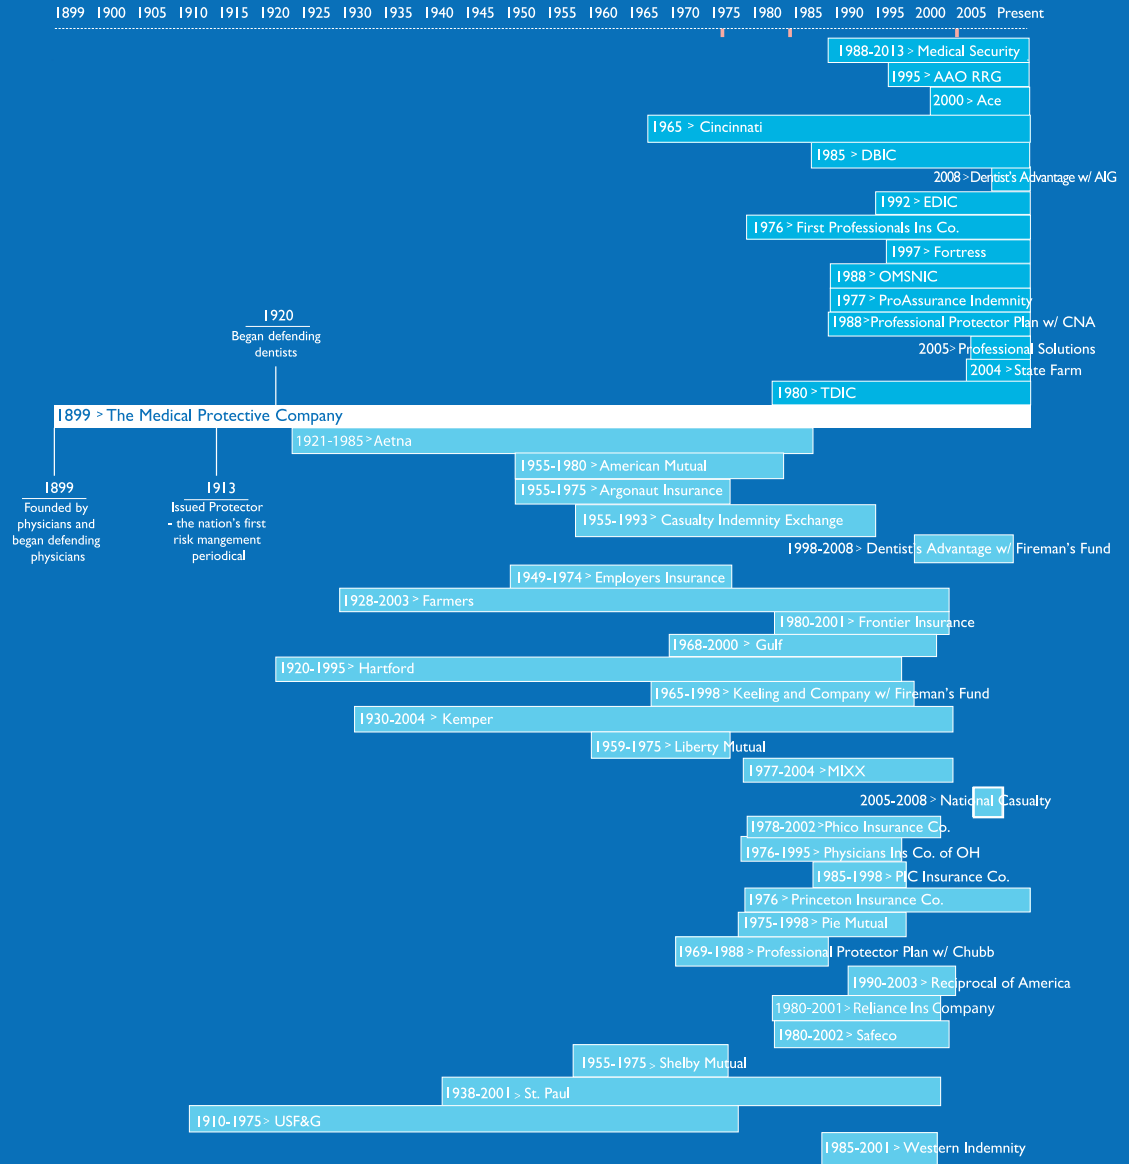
1899 1900 1905 1910 1915 1920 1925 1930 1935 1940 1945 1950 1955 1960 1965 1970 1975 1980 1985 1990 1995 2000 2005 Present

1988-2013 > Medical Security
1995 > AAO RRG
2000 > Ace
1965 > Cincinnati
1985 > DBIC
2008 > Dentist's Advantage w/ AIG
1992 > EDIC
1976 > First Professionals Ins Co.
1997 > Fortress
1988 > OMSNIC
1977 > ProAssurance Indemnity
1988 > Professional Protector Plan w/ CNA
2005 > Professional Solutions
2004 > State Farm
1980 > TDIC

1920
Began defending dentists

1899 > The Medical Protective Company

1899
Founded by physicians and began defending physicians

1913
Issued Protector - the nation's first risk mangement periodical

1921-1985 > Aetna
1955-1980 > American Mutual
1955-1975 > Argonaut Insurance
1955-1993 > Casualty Indemnity Exchange
1998-2008 > Dentist's Advantage w/ Fireman's Fund
1949-1974 > Employers Insurance
1928-2003 > Farmers
1980-2001 > Frontier Insurance
1968-2000 > Gulf
1920-1995 > Hartford
1965-1998 > Keeling and Company w/ Fireman's Fund
1930-2004 > Kemper
1959-1975 > Liberty Mutual
1977-2004 > MIXX
2005-2008 > National Casualty
1978-2002 > Phico Insurance Co.
1976-1995 > Physicians Ins Co. of OH
1985-1998 > PIC Insurance Co.
1976 > Princeton Insurance Co.
1975-1998 > Pie Mutual
1969-1988 > Professional Protector Plan w/ Chubb
1990-2003 > Reciprocal of America
1980-2001 > Reliance Ins Company
1980-2002 > Safeco
1955-1975 > Shelby Mutual
1938-2001 > St. Paul
1910-1975 > USF&G
1985-2001 > Western Indemnity